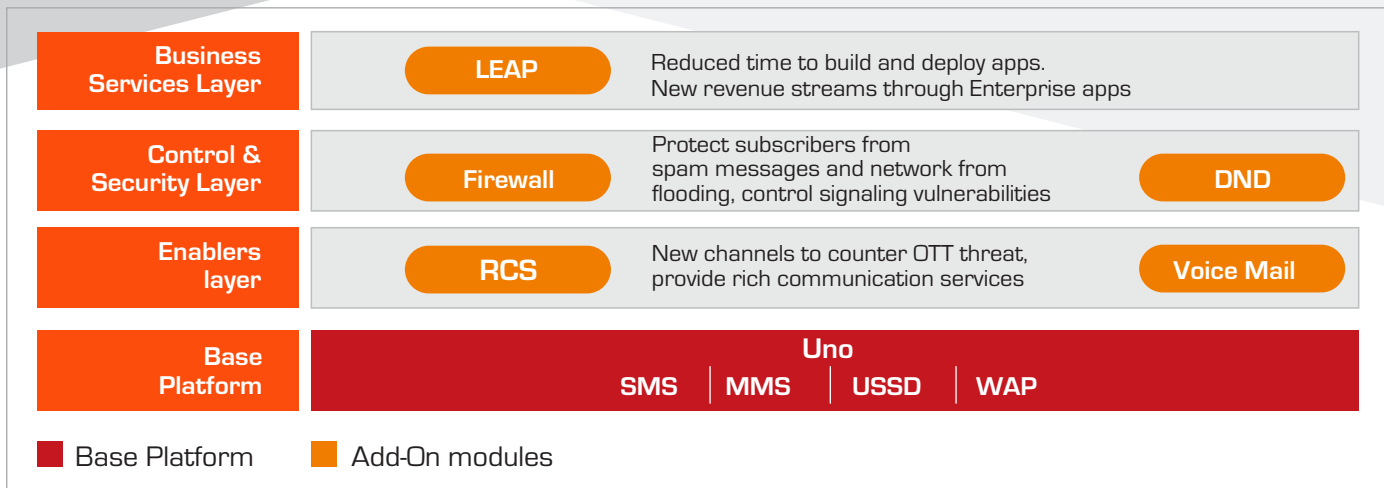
Business Services Layer

LEAP

Reduced time to build and deploy apps.
New revenue streams through Enterprise apps

Control & Security Layer

Firewall

Protect subscribers from spam messages and network from flooding, control signaling vulnerabilities

DND

Enablers layer

RCS

New channels to counter OTT threat, provide rich communication services

Voice Mail

Base Platform

Uno

SMS | MMS | USSD | WAP

Base Platform

Add-On modules